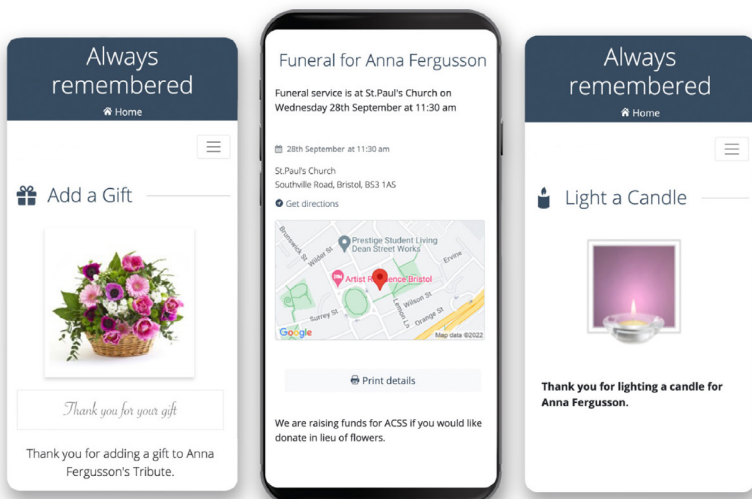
Always remembered

Home

Add a Gift

Thank you for your gift

Thank you for adding a gift to Anna Fergusson's Tribute.

Funeral for Anna Fergusson

Funeral service is at St.Paul's Church on Wednesday 28th September at 11:30 am

28th September at 11:30 am

St.Paul's Church
Southville Road, Bristol, BS3 1AS

Get directions

Brunswick St
Wilder St
Prestige Student Living Dean Street Works
Artist Residence Bristol
Ervine
Surrey St
Lemon Ln
Wilson St
Orange St
Google
Map data ©2022

Print details

We are raising funds for ACSS if you would like donate in lieu of flowers.

Always remembered

Home

Light a Candle

Thank you for lighting a candle for Anna Fergusson.